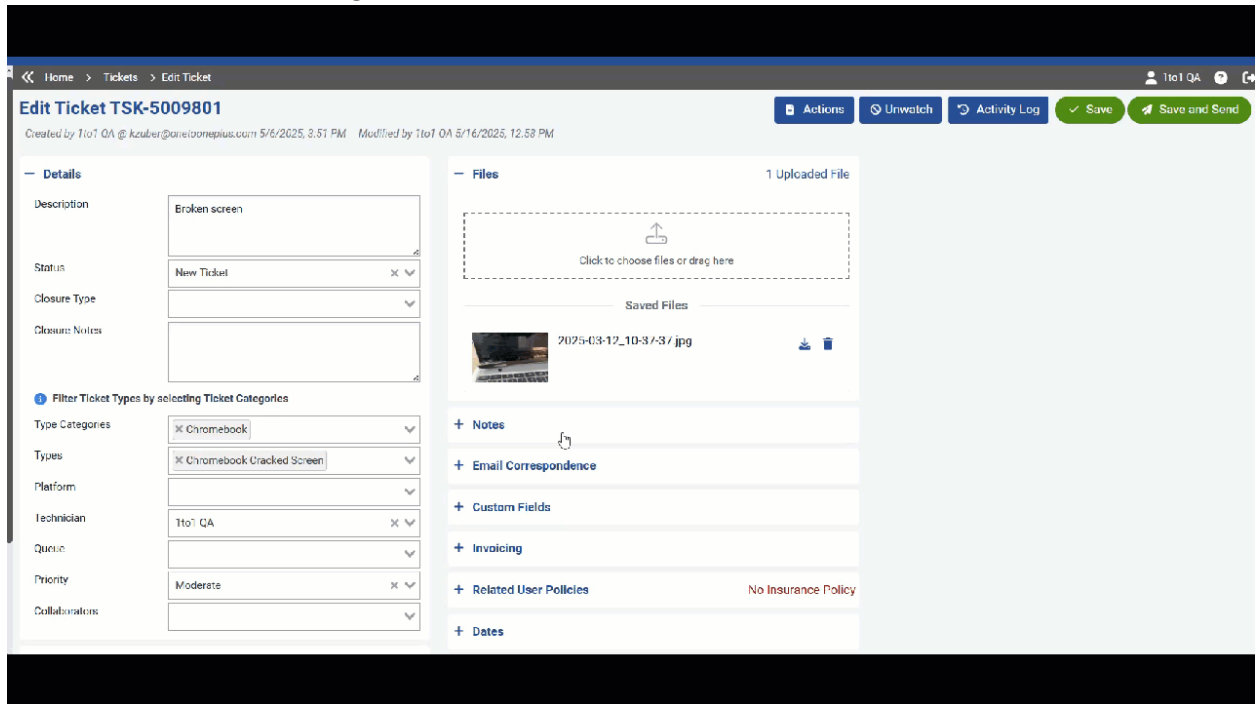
« Home > Tickets > Edit Ticket

1to1 QA

Edit Ticket TSK-5009801

Actions Unwatch Activity Log Save Save and Send

Created by 1to1 QA @ kzuber@onetooneplus.com 5/6/2025, 3:51 PM Modified by 1to1 QA 5/16/2025, 12:58 PM

— Details

Description
Broken screen

Status
New Ticket

Closure Type

Closure Notes

Filter Ticket Types by selecting Ticket Categories

Type Categories
× Chromebook

Types
× Chromebook Cracked Screen

Platform

Technician
1to1 QA

Queue

Priority
Moderate

Collaborators

— Files
1 Uploaded File

Click to choose files or drag here

Saved Files

2025-03-12_10-37-37.jpg

+ Notes

+ Email Correspondence

+ Custom Fields

+ Invoicing

+ Related User Policies
No Insurance Policy

+ Dates